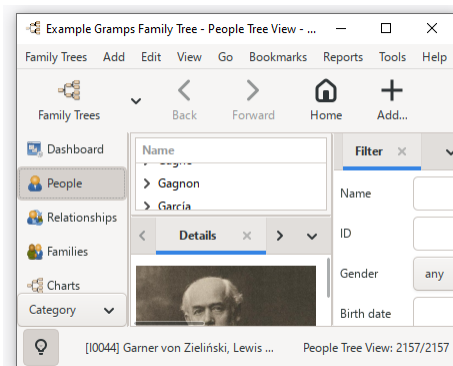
Example Gramps Family Tree - People Tree View - ...

Family Trees Add Edit View Go Bookmarks Reports Tools Help

Family Trees
Back
Forward
Home
Add...

Dashboard
People
Relationships
Families
Charts
Category

Name
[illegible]
Gagnon
García

Details

Filter

Name
ID
Gender any
Birth date

[I0044] Garner von Zieliński, Lewis ... People Tree View: 2157/2157